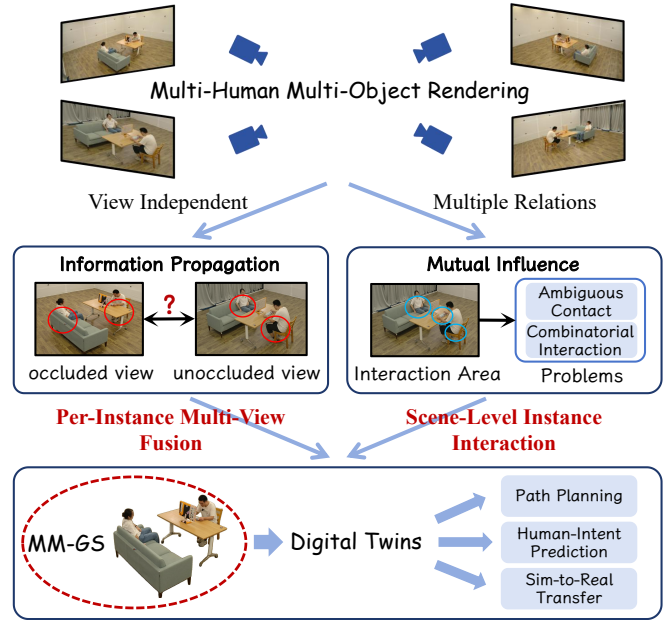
Multi-Human Multi-Object Rendering

View Independent

Multiple Relations

Information Propagation

?

occluded view

unoccluded view

Mutual Influence

Ambiguous Contact

Combinatorial Interaction

Interaction Area

Problems

Per-Instance Multi-View Fusion

Scene-Level Instance Interaction

MM-GS

Digital Twins

Path Planning

Human-Intent Prediction

Sim-to-Real Transfer